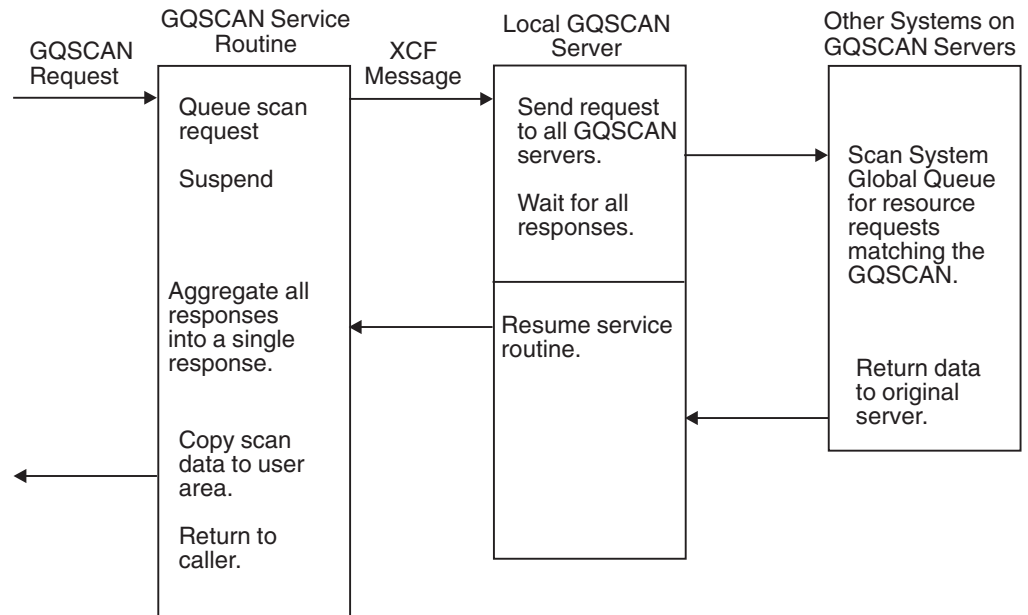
GQSCAN Request

GQSCAN Service Routine

XCF Message

Local GQSCAN Server

Other Systems on GQSCAN Servers

Queue scan request

Suspend

Send request to all GQSCAN servers.

Wait for all responses.

Scan System Global Queue for resource requests matching the GQSCAN.

Aggregate all responses into a single response.

Resume service routine.

Return data to original server.

Copy scan data to user area.

Return to caller.